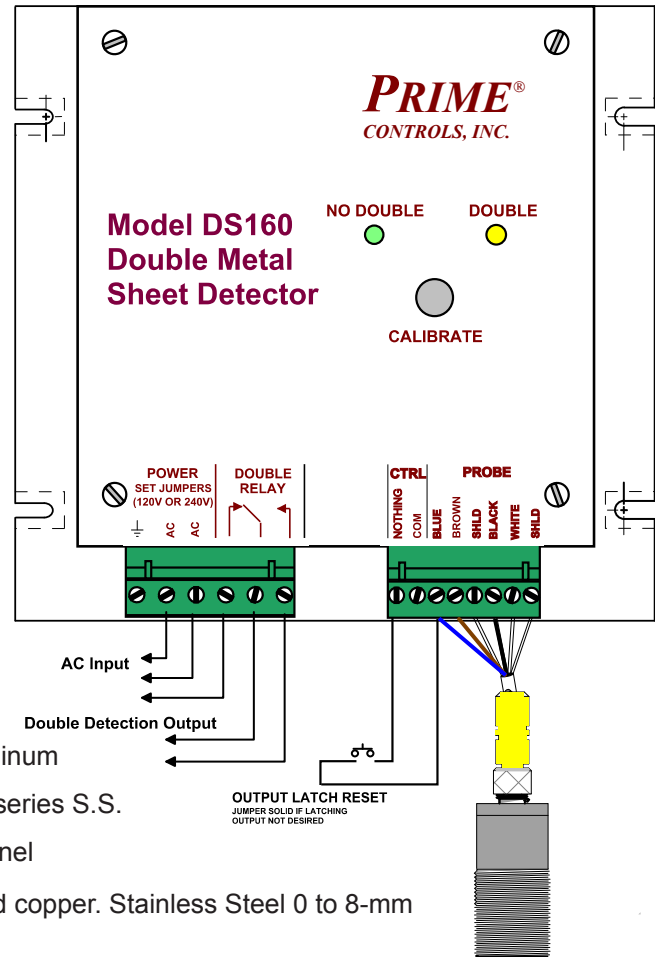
PRIME®
CONTROLS, INC.

Model DS160
Double Metal
Sheet Detector

NO DOUBLE
DOUBLE

CALIBRATE

POWER
SET JUMPERS
(120V OR 240V)

DOUBLE
RELAY

AC
AC

CTRL
NOTHING
COM

PROBE
BLUE
BROWN
SHLD
BLACK
WHITE
SHLD

AC Input

Double Detection Output

inum

series S.S.

nel

d copper. Stainless Steel 0 to 8-mm

OUTPUT LATCH RESET
JUMPER SOLID IF LATCHING
OUTPUT NOT DESIRED